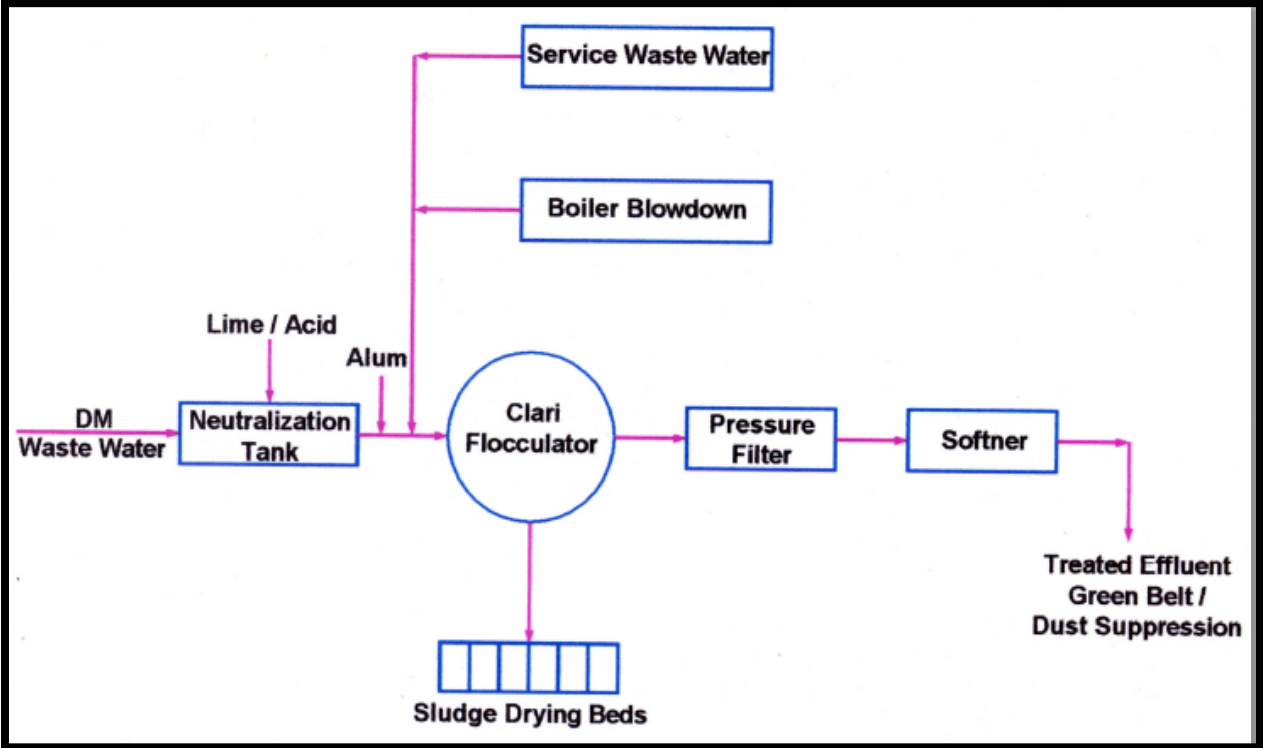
Service Waste Water

Boiler Blowdown

Lime / Acid

Alum

DM Waste Water

Neutralization Tank

Clari Flocculator

Pressure Filter

Softner

Treated Effluent Green Belt / Dust Suppression

Sludge Drying Beds